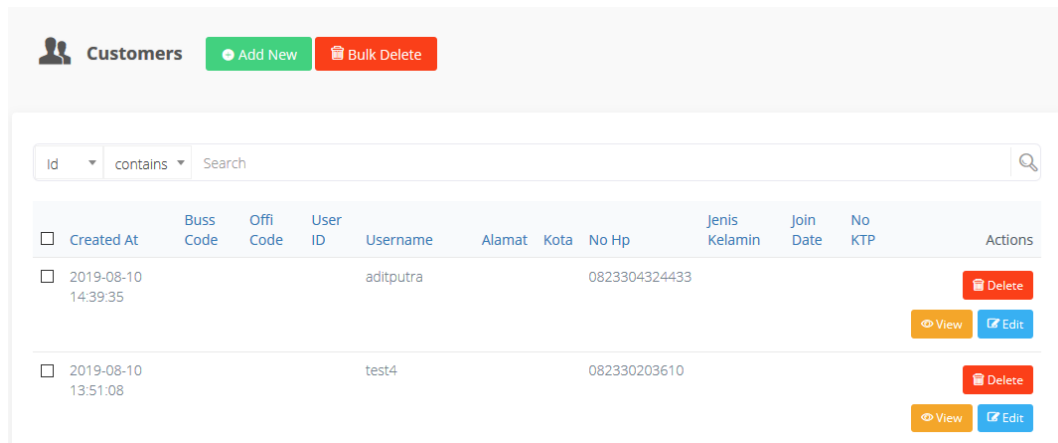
Customers Add New Bulk Delete

Id contains Search

| | Created At | Buss Code | Offi Code | User ID | Username | Alamat | Kota | No Hp | Jenis Kelamin | Join Date | No KTP | Actions |
|---|---|---|---|---|---|---|---|---|---|---|---|---|
| ☐ | 2019-08-10 14:39:35 | | | | aditputra | | | 0823304324433 | | | | Delete View Edit |
| ☐ | 2019-08-10 13:51:08 | | | | test4 | | | 082330203610 | | | | Delete View Edit |